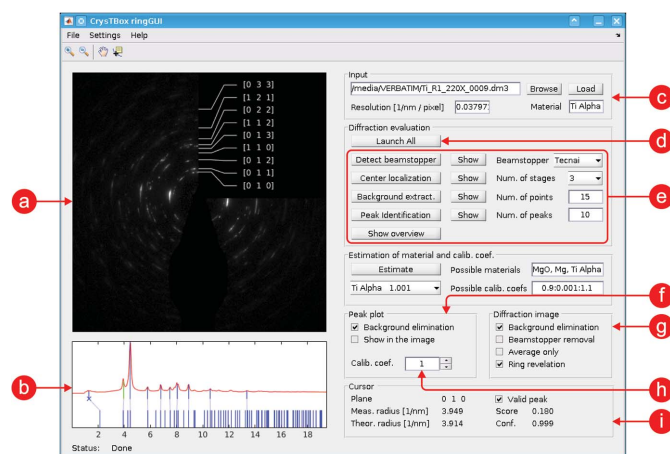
CrysTBox ringGUI

File Settings Help

[0 3 3]
[1 2 1]
[0 2 2]
[1 1 2]
[0 1 3]
[1 1 0]
[0 1 2]
[0 1 1]
[0 1 0]

Input
/media/VERBATIM/Ti_R1_220X_0009.dm3 Browse Load
Resolution [1/nm / pixel] 0.03797 Material Ti Alpha

Diffraction evaluation
Launch All
Detect beamstopper Show Beamstopper Tecnai
Center localization Show Num. of stages 3
Background extract. Show Num. of points 15
Peak Identification Show Num. of peaks 10
Show overview

Estimation of material and calib. coef.
Estimate Possible materials MgO, Mg, Ti Alpha
Ti Alpha 1.001 Possible calib. coefs 0.9:0.001:1.1

Peak plot
☑ Background elimination
☐ Show in the image
Calib. coef. 1

Diffraction image
☑ Background elimination
☐ Beamstopper removal
☐ Average only
☑ Ring revelation

Cursor
Plane 0 1 0
Meas. radius [1/nm] 3.949
Theor. radius [1/nm] 3.914
☑ Valid peak
Score 0.180
Conf. 0.999

2 4 6 8 10 12 14 16 18

Status: Done

a
b
c
d
e
f
g
h
i